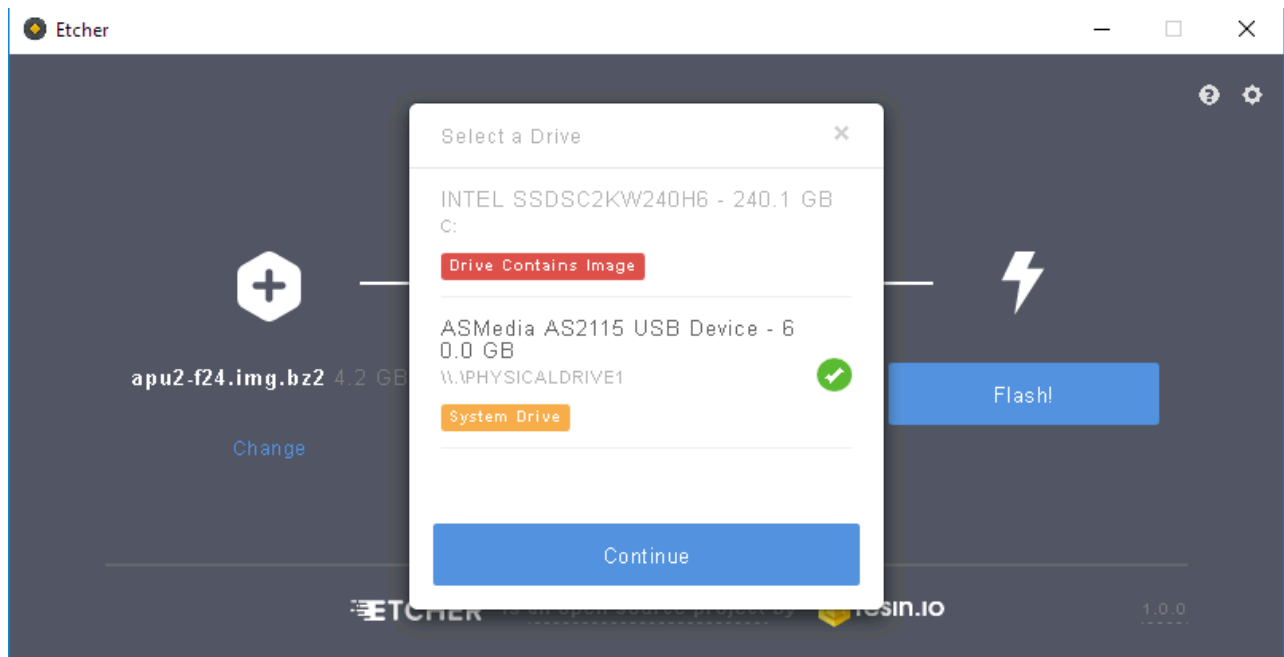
Etcher

Select a Drive

×

INTEL SSDSC2KW240H6 - 240.1 GB
C:

Drive Contains Image

ASMedia AS2115 USB Device - 60.0 GB
\\.\PHYSICALDRIVE1

System Drive

apu2-f24.img.bz2 4.2 GB

Change

Flash!

Continue

ETCHER is an open source project by resin.io

1.0.0